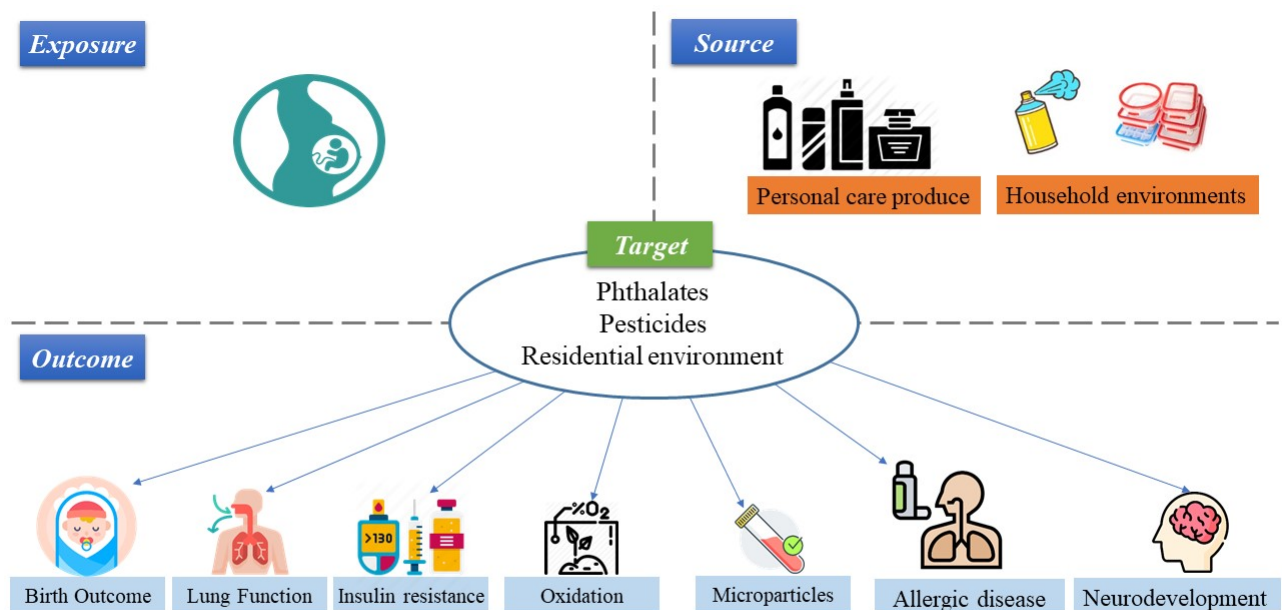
Exposure

Source

Personal care produce

Household environments

Target

Phthalates
Pesticides
Residential environment

Outcome

>130

%O2

Birth Outcome

Lung Function

Insulin resistance

Oxidation

Microparticles

Allergic disease

Neurodevelopment